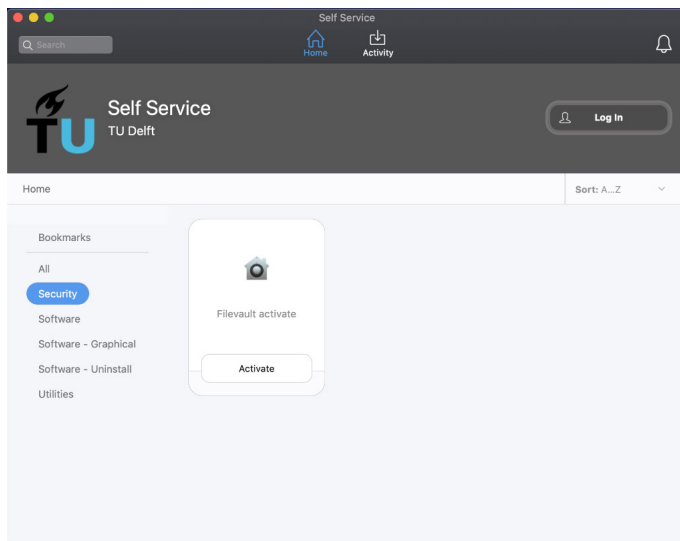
Self Service

Search

Home

Activity

TU

Self Service
TU Delft

Log In

Home

Sort: A...Z

Bookmarks

All

Security

Software

Software - Graphical

Software - Uninstall

Utilities

Filevault activate

Activate